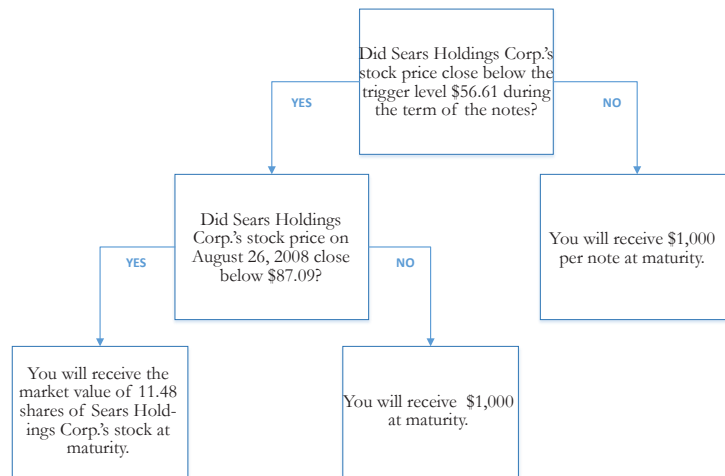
Did Sears Holdings Corp.'s stock price close below the trigger level $56.61 during the term of the notes?

YES

NO

Did Sears Holdings Corp.'s stock price on August 26, 2008 close below $87.09?

You will receive $1,000 per note at maturity.

YES

NO

You will receive the market value of 11.48 shares of Sears Holdings Corp.'s stock at maturity.

You will receive $1,000 at maturity.